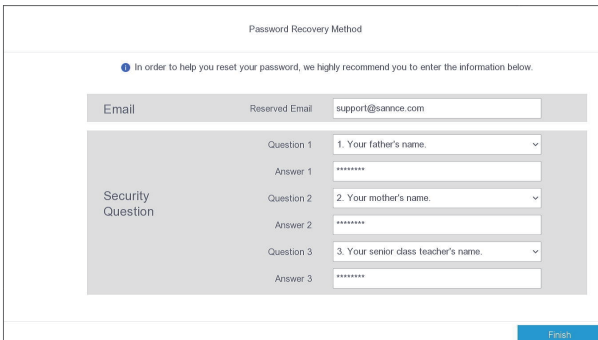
Password Recovery Method

In order to help you reset your password, we highly recommend you to enter the information below.

Email

Reserved Email support@sannce.com

Security Question

Question 1 1. Your father's name.

Answer 1 ********

Question 2 2. Your mother's name.

Answer 2 ********

Question 3 3. Your senior class teacher's name.

Answer 3 ********

Finish